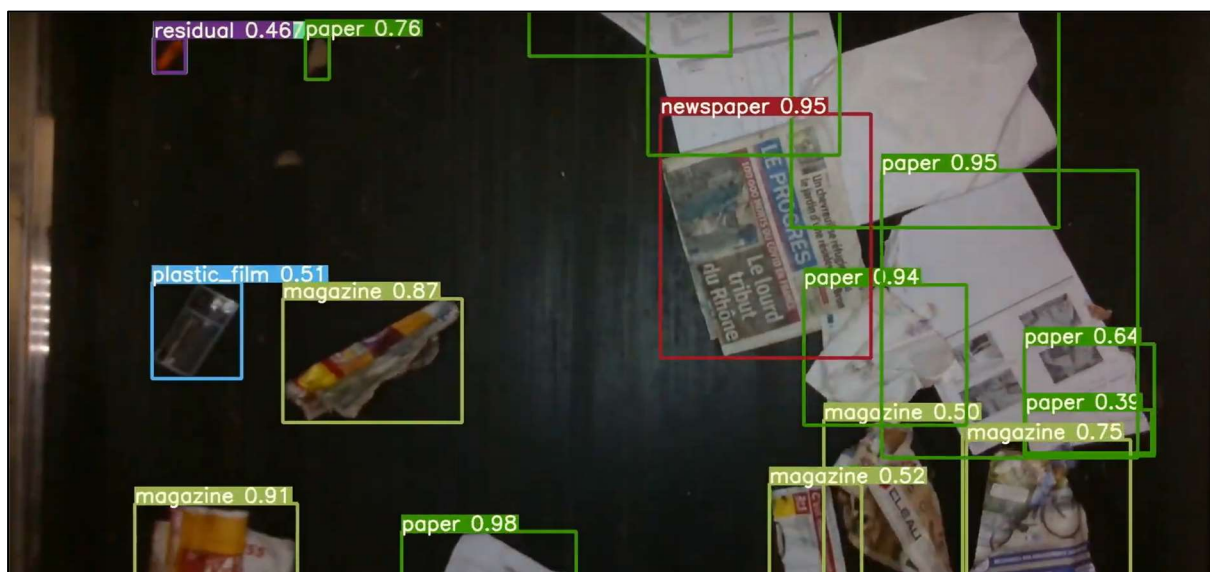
residual 0.46
paper 0.76
newspaper 0.95
LE PROGRÈS
Le lourd tribut du Rhône
paper 0.95
plastic_film 0.51
magazine 0.87
paper 0.94
paper 0.64
paper 0.39
magazine 0.50
magazine 0.75
magazine 0.52
magazine 0.91
paper 0.98